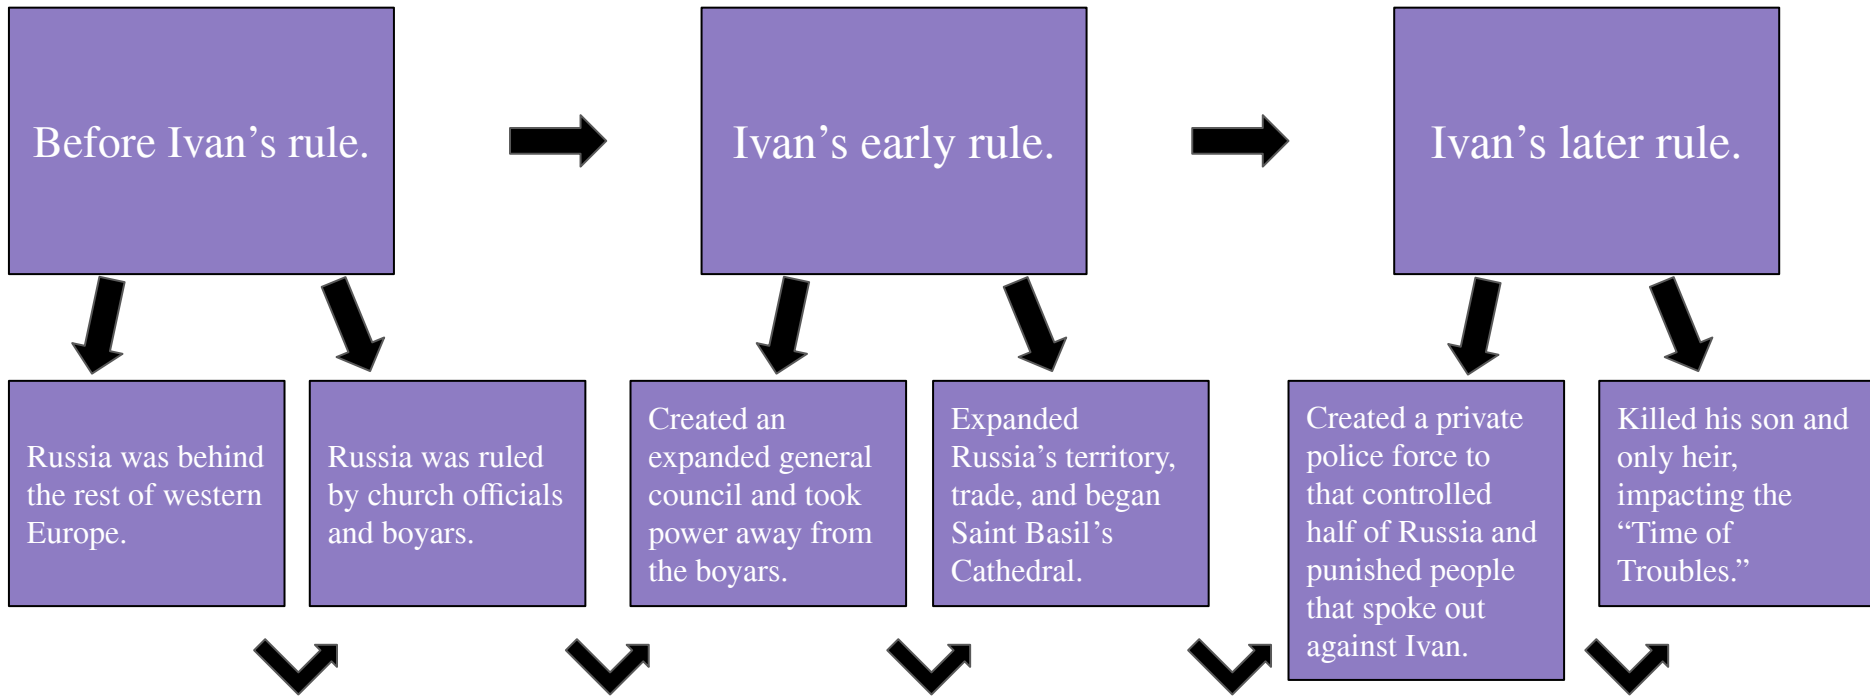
Before Ivan’s rule.

Ivan’s early rule.

Ivan’s later rule.

Russia was behind the rest of western Europe.

Russia was ruled by church officials and boyars.

Created an expanded general council and took power away from the boyars.

Expanded Russia’s territory, trade, and began Saint Basil’s Cathedral.

Created a private police force to that controlled half of Russia and punished people that spoke out against Ivan.

Killed his son and only heir, impacting the “Time of Troubles.”